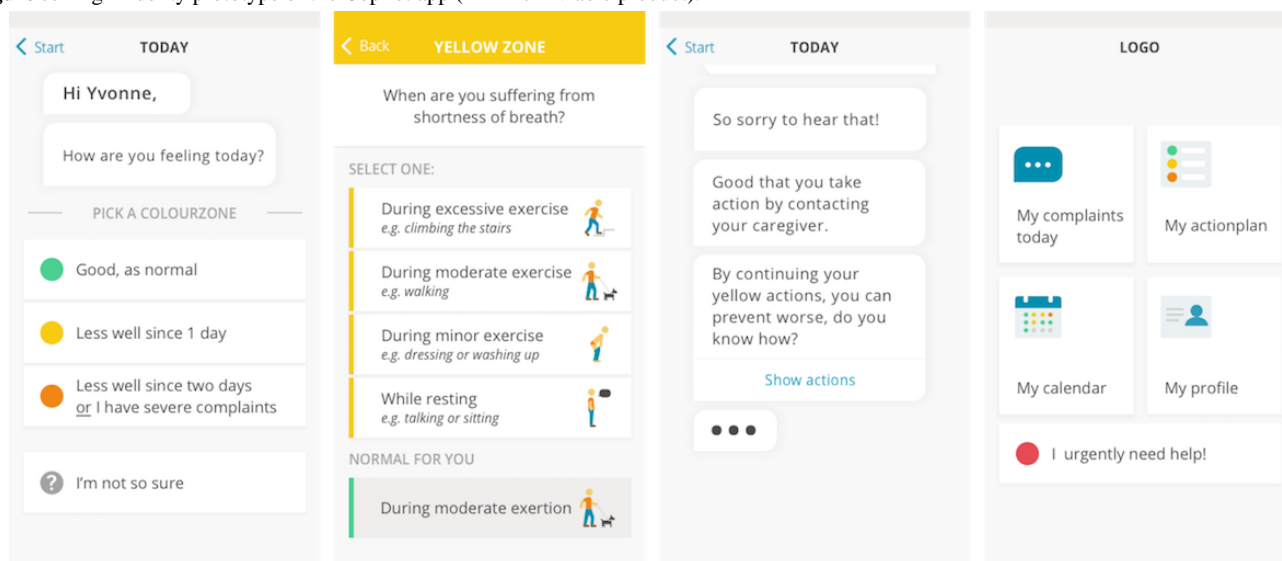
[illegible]

Start TODAY

Hi Yvonne,

How are you feeling today?

PICK A COLOURZONE

Good, as normal

Less well since 1 day

Less well since two days or I have severe complaints

I'm not so sure

Back YELLOW ZONE

When are you suffering from shortness of breath?

SELECT ONE:

During excessive exercise
e.g. climbing the stairs

During moderate exercise
e.g. walking

During minor exercise
e.g. dressing or washing up

While resting
e.g. talking or sitting

NORMAL FOR YOU

During moderate exertion

Start TODAY

So sorry to hear that!

Good that you take action by contacting your caregiver.

By continuing your yellow actions, you can prevent worse, do you know how?

Show actions

LOGO

My complaints today

My actionplan

My calendar

My profile

I urgently need help!